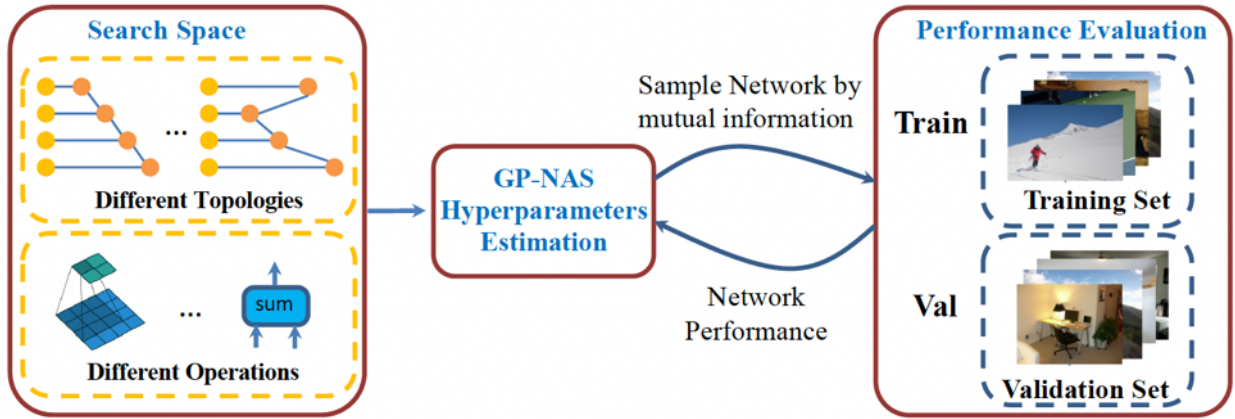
Search Space

...

Different Topologies

...

sum

Different Operations

GP-NAS Hyperparameters Estimation

Sample Network by mutual information

Network Performance

Performance Evaluation

Train

Training Set

Val

Validation Set